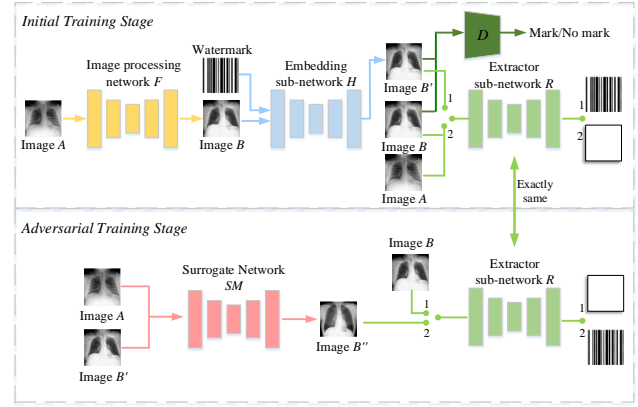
Initial Training Stage

Image processing network $F$

Watermark

Embedding sub-network $H$

$D$

Mark/No mark

Image $A$

Image $B$

Image $B'$

1

2

Extractor sub-network $R$

1

2

Image $B$

Image $A$

Exactly same

Adversarial Training Stage

Surrogate Network $SM$

Image $A$

Image $B'$

Image $B''$

Image $B$

1

2

Extractor sub-network $R$

1

2